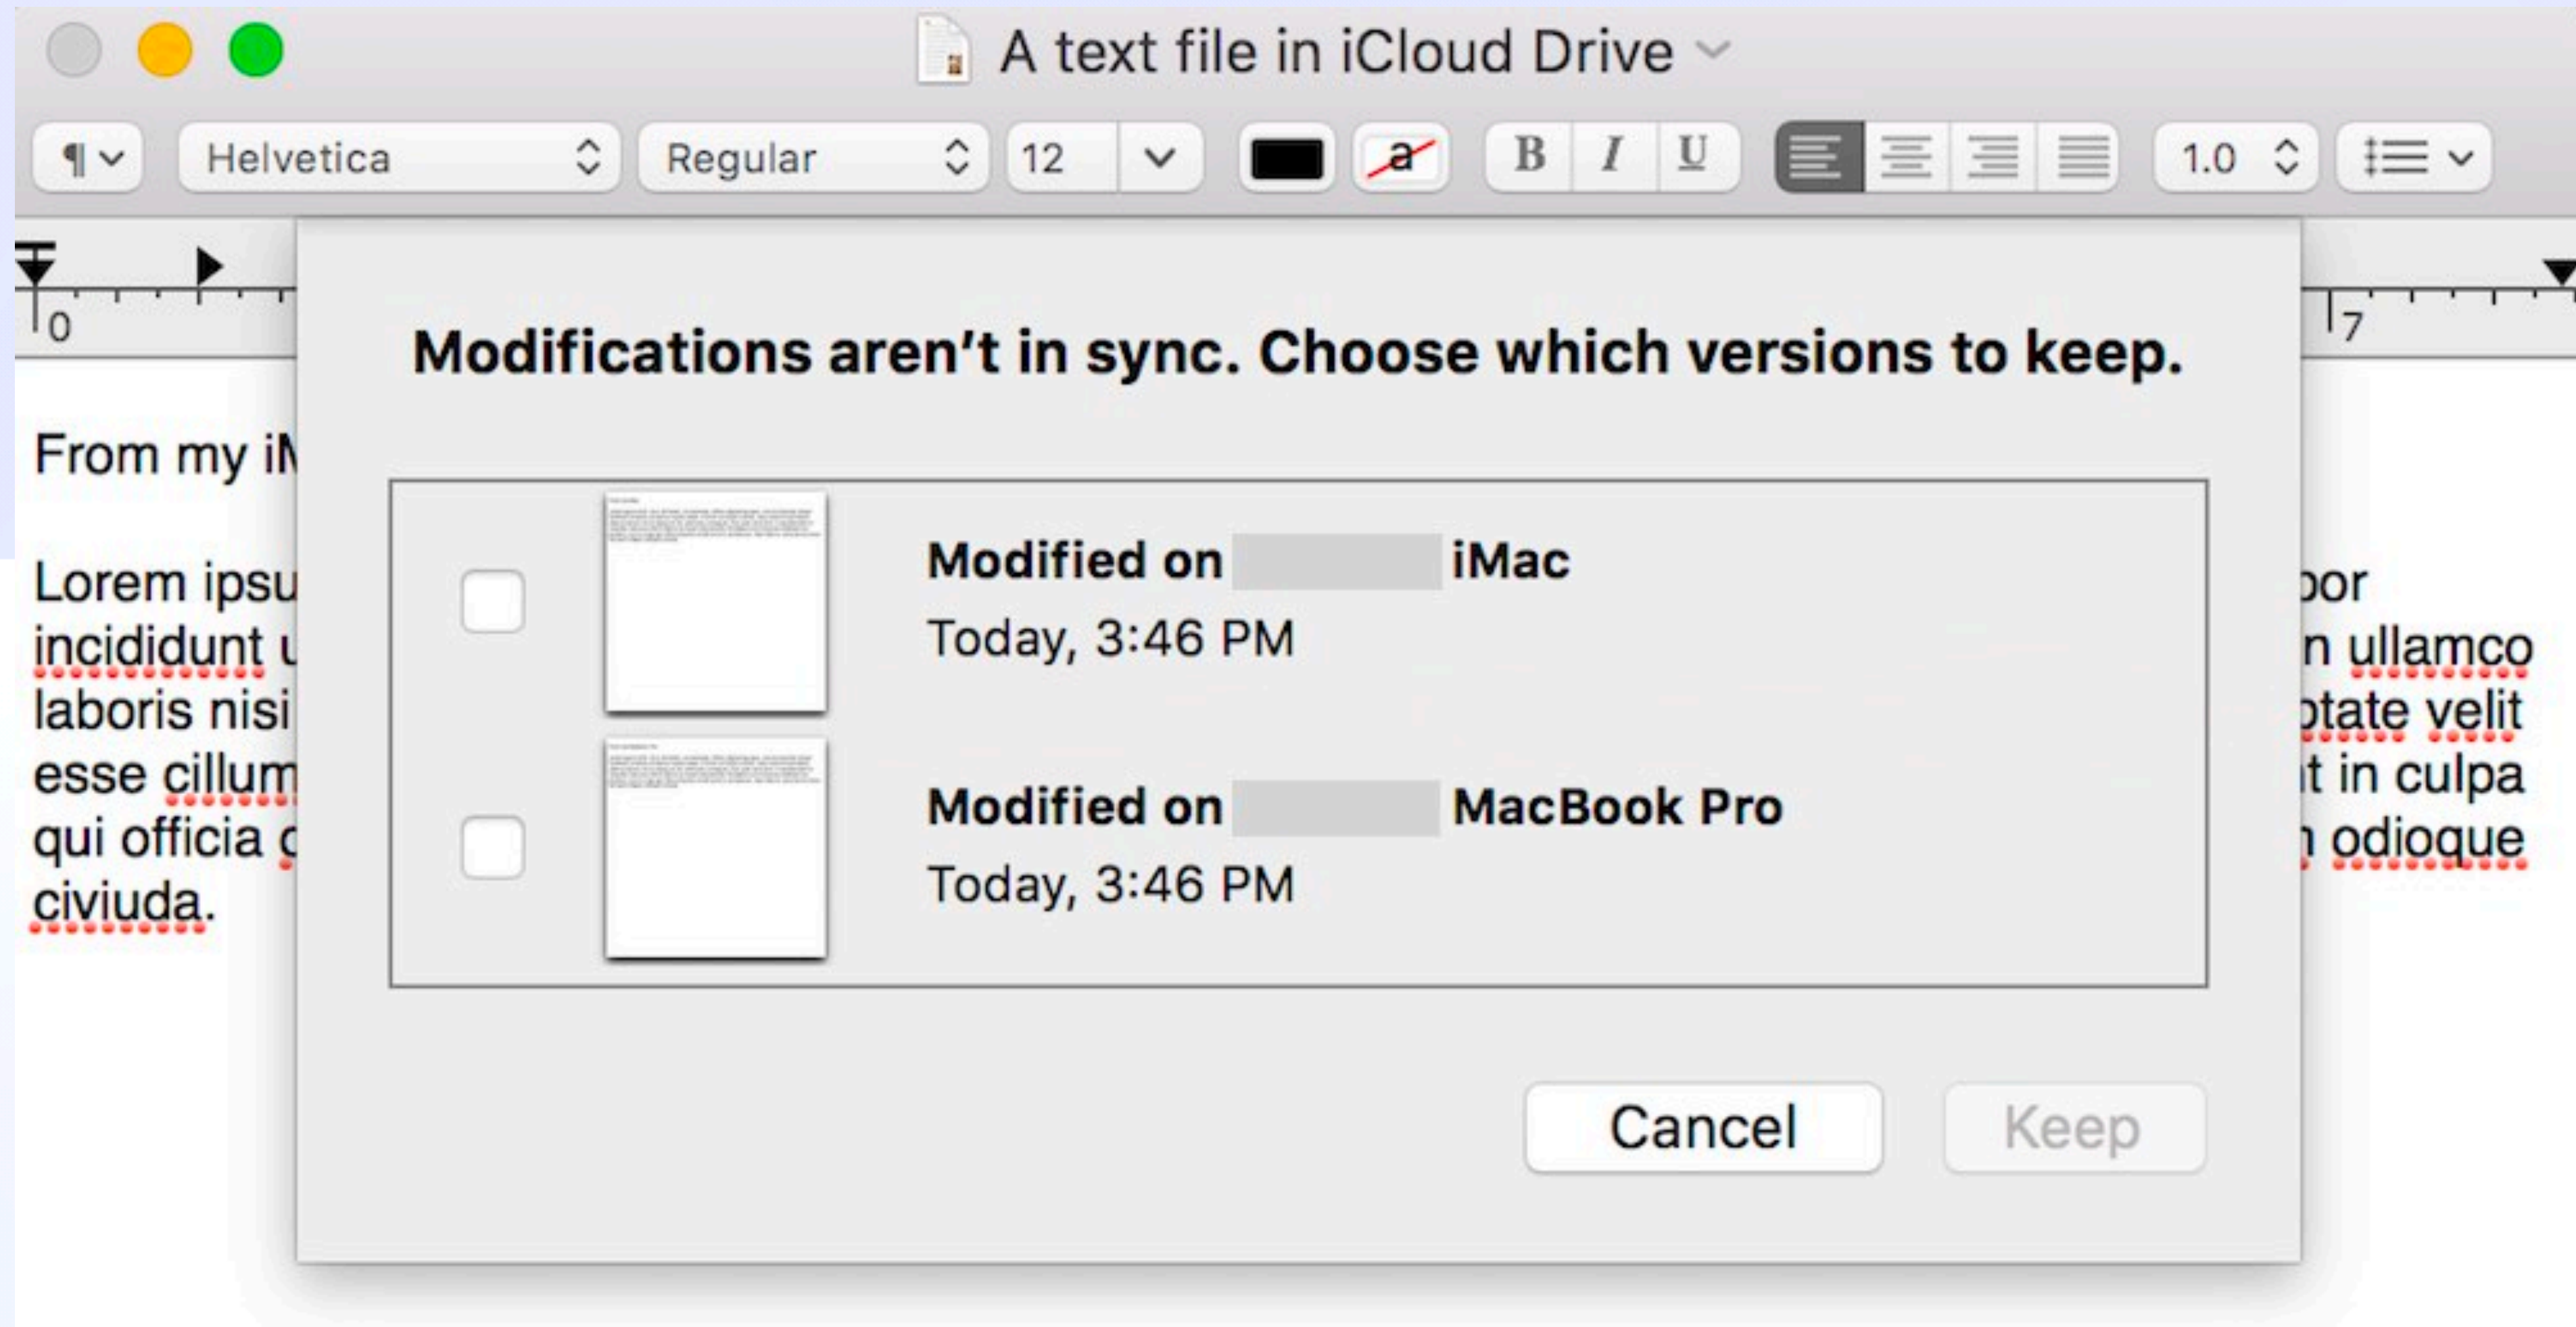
A text file in iCloud Drive

¶ Helvetica Regular 12 a B I U 1.0

0 7

Modifications aren't in sync. Choose which versions to keep.

Modified on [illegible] iMac
Today, 3:46 PM

Modified on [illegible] MacBook Pro
Today, 3:46 PM

Cancel Keep

From my i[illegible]

Lorem ipsu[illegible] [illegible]or incididunt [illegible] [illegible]n ullamco laboris nisi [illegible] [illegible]tate velit esse cillum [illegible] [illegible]t in culpa qui officia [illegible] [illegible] odioque civiuda.